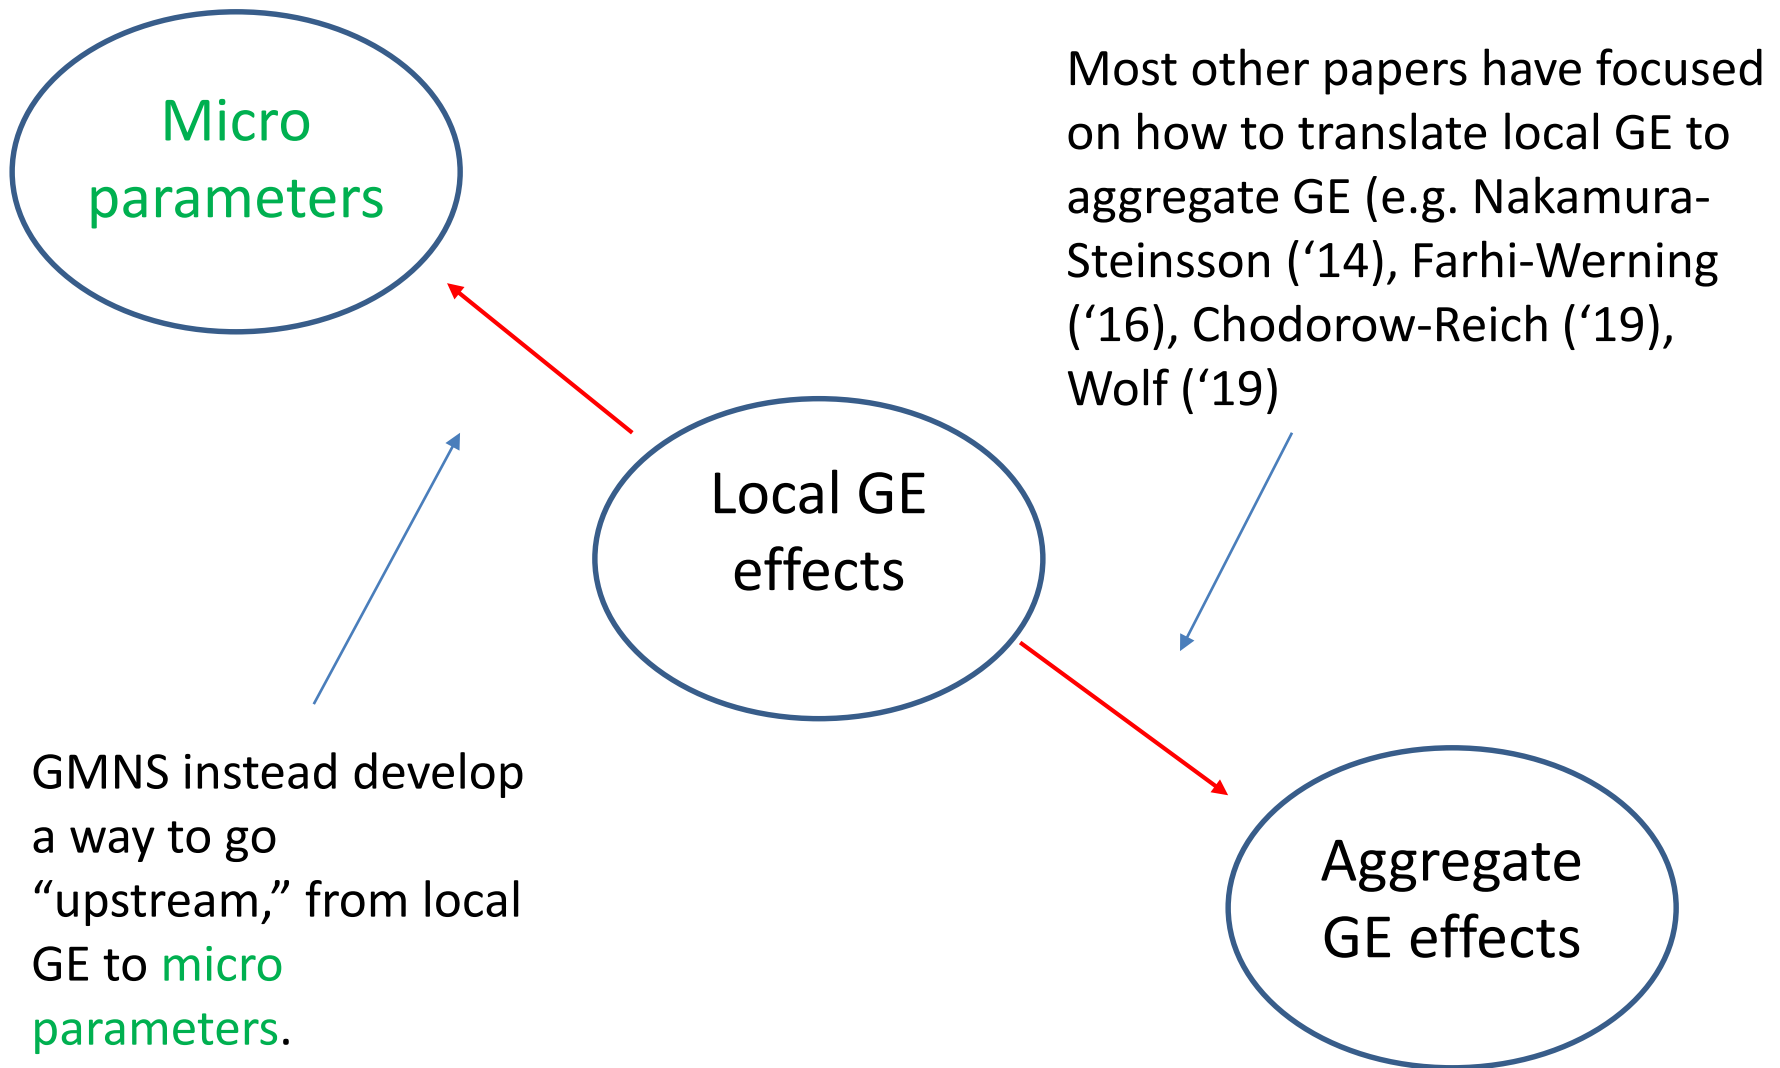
Micro parameters

Most other papers have focused on how to translate local GE to aggregate GE (e.g. Nakamura-Steinsson (‘14), Farhi-Werning (‘16), Chodorow-Reich (‘19), Wolf (‘19)

Local GE effects

GMNS instead develop a way to go “upstream,” from local GE to micro parameters.

Aggregate GE effects